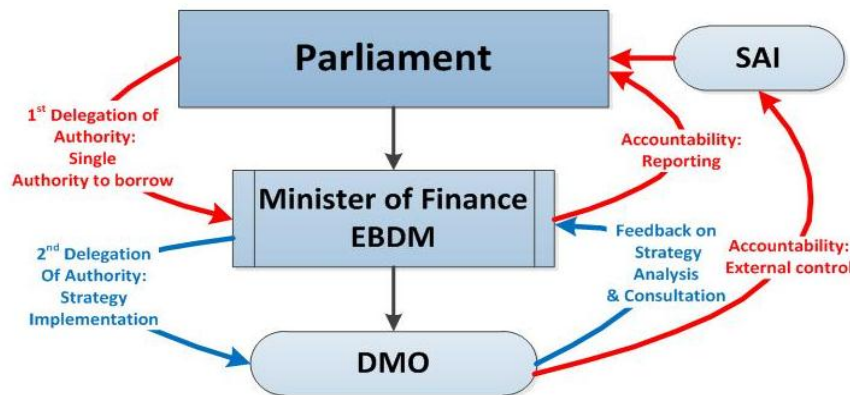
Parliament

SAI

1$^{st}$ Delegation of Authority: Single Authority to borrow

Accountability: Reporting

Minister of Finance
EBDM

2$^{nd}$ Delegation Of Authority: Strategy Implementation

Feedback on Strategy Analysis & Consultation

Accountability: External control

DMO